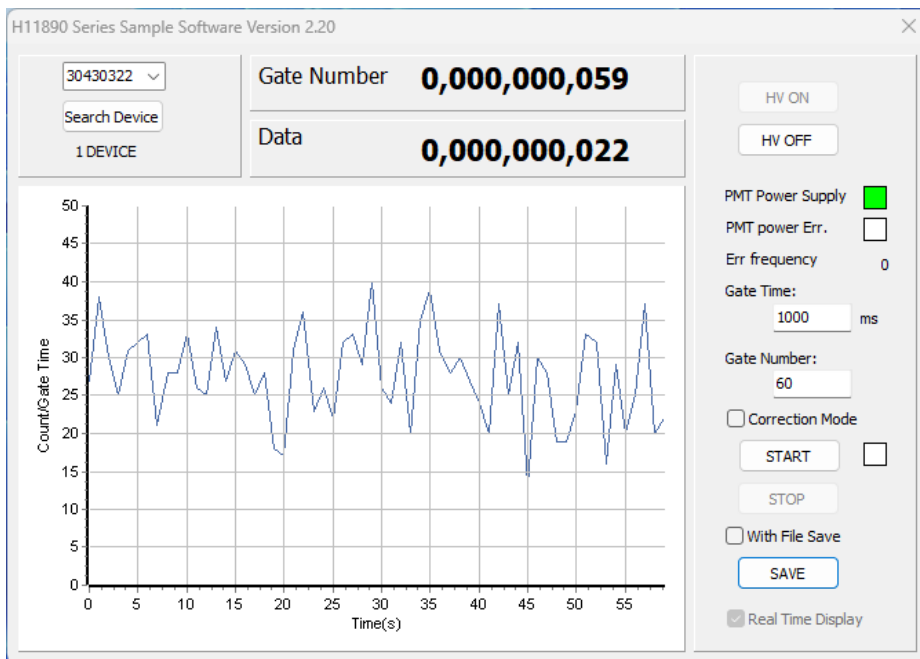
H11890 Series Sample Software Version 2.20

30430322

Search Device

1 DEVICE

Gate Number 0,000,000,059

Data 0,000,000,022

Count/Gate Time

50
45
40
35
30
25
20
15
10
5
0

0 5 10 15 20 25 30 35 40 45 50 55

Time(s)

HV ON

HV OFF

PMT Power Supply

PMT power Err.

Err frequency 0

Gate Time:

1000 ms

Gate Number:

60

Correction Mode

START

STOP

With File Save

SAVE

Real Time Display